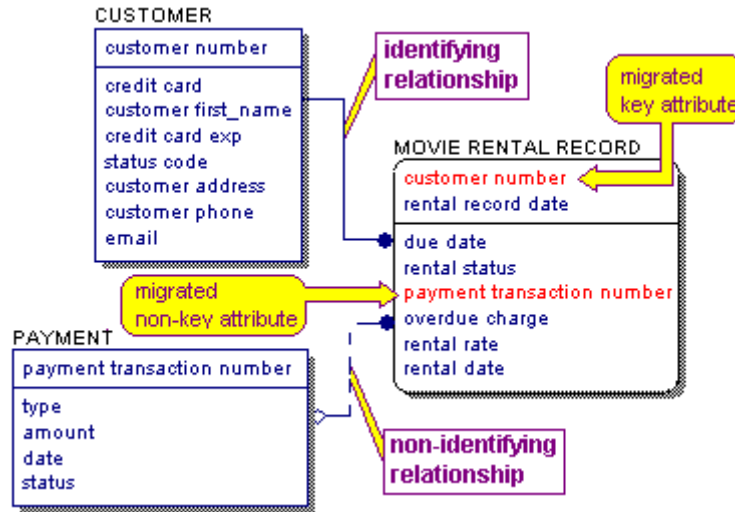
CUSTOMER

customer number

credit card
customer first_name
credit card exp
status code
customer address
customer phone
email

identifying relationship

migrated key attribute

MOVIE RENTAL RECORD

customer number
rental record date

due date
rental status
payment transaction number
overdue charge
rental rate
rental date

migrated non-key attribute

PAYMENT

payment transaction number

type
amount
date
status

non-identifying relationship